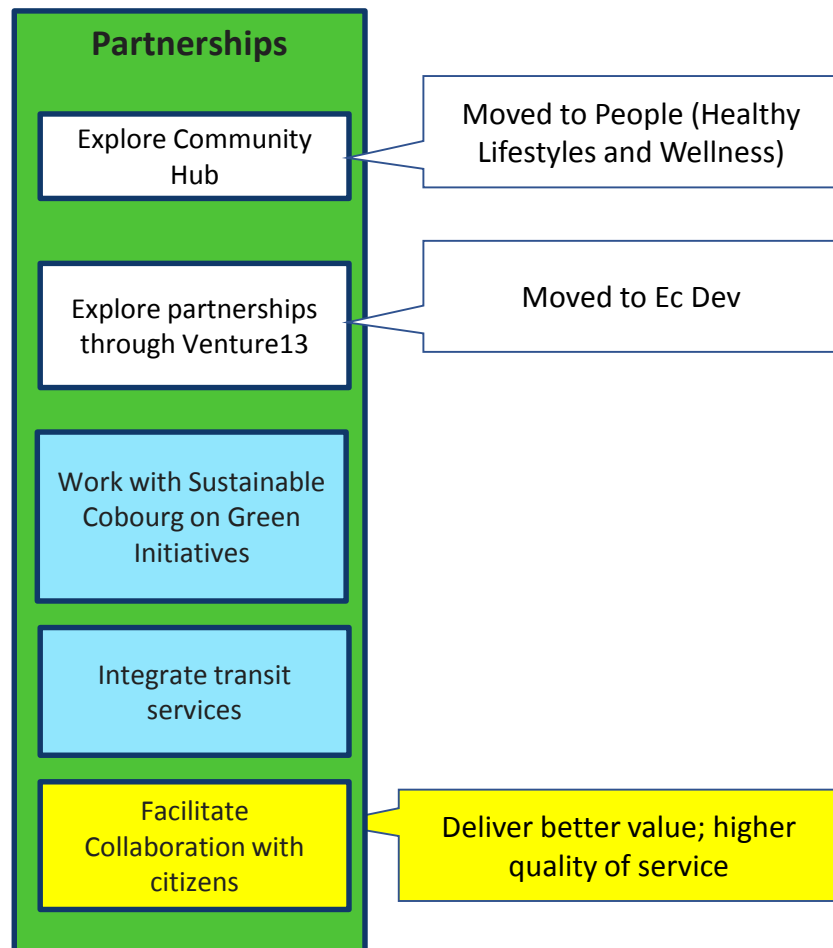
Partnerships

Explore Community Hub

Moved to People (Healthy Lifestyles and Wellness)

Explore partnerships through Venture13

Moved to Ec Dev

Work with Sustainable Cobourg on Green Initiatives

Integrate transit services

Facilitate Collaboration with citizens

Deliver better value; higher quality of service